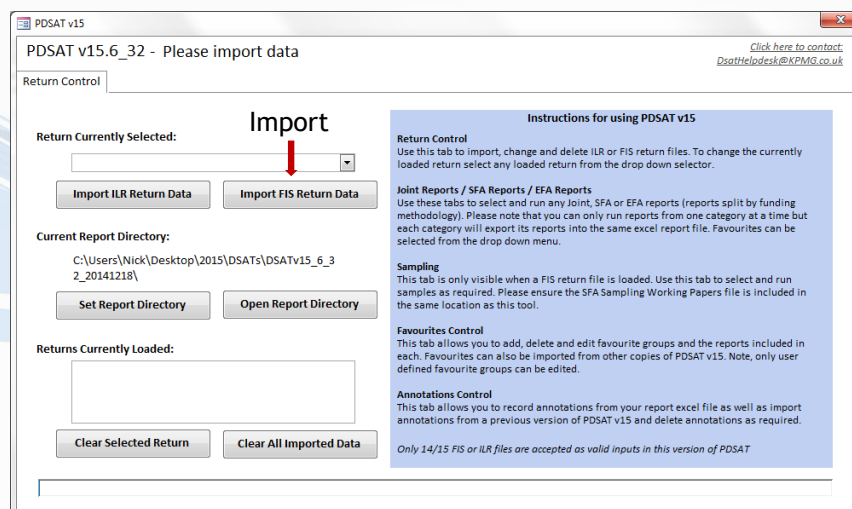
PDSAT v15

PDSAT v15.6_32 - Please import data

Click here to contact: DsatHelpdesk@KPMG.co.uk

Return Control

Import

Return Currently Selected:

Import ILR Return Data

Import FIS Return Data

Current Report Directory:

C:\Users\Nick\Desktop\2015\DSATs\DSATv15_6_32_20141218\

Set Report Directory

Open Report Directory

Returns Currently Loaded:

Clear Selected Return

Clear All Imported Data

Instructions for using PDSAT v15

Return Control
Use this tab to import, change and delete ILR or FIS return files. To change the currently loaded return select any loaded return from the drop down selector.

Joint Reports / SFA Reports / EFA Reports
Use these tabs to select and run any Joint, SFA or EFA reports (reports split by funding methodology). Please note that you can only run reports from one category at a time but each category will export its reports into the same excel report file. Favourites can be selected from the drop down menu.

Sampling
This tab is only visible when a FIS return file is loaded. Use this tab to select and run samples as required. Please ensure the SFA Sampling Working Papers file is included in the same location as this tool.

Favourites Control
This tab allows you to add, delete and edit favourite groups and the reports included in each. Favourites can also be imported from other copies of PDSAT v15. Note, only user defined favourite groups can be edited.

Annotations Control
This tab allows you to record annotations from your report excel file as well as import annotations from a previous version of PDSAT v15 and delete annotations as required.

Only 14/15 FIS or ILR files are accepted as valid inputs in this version of PDSAT